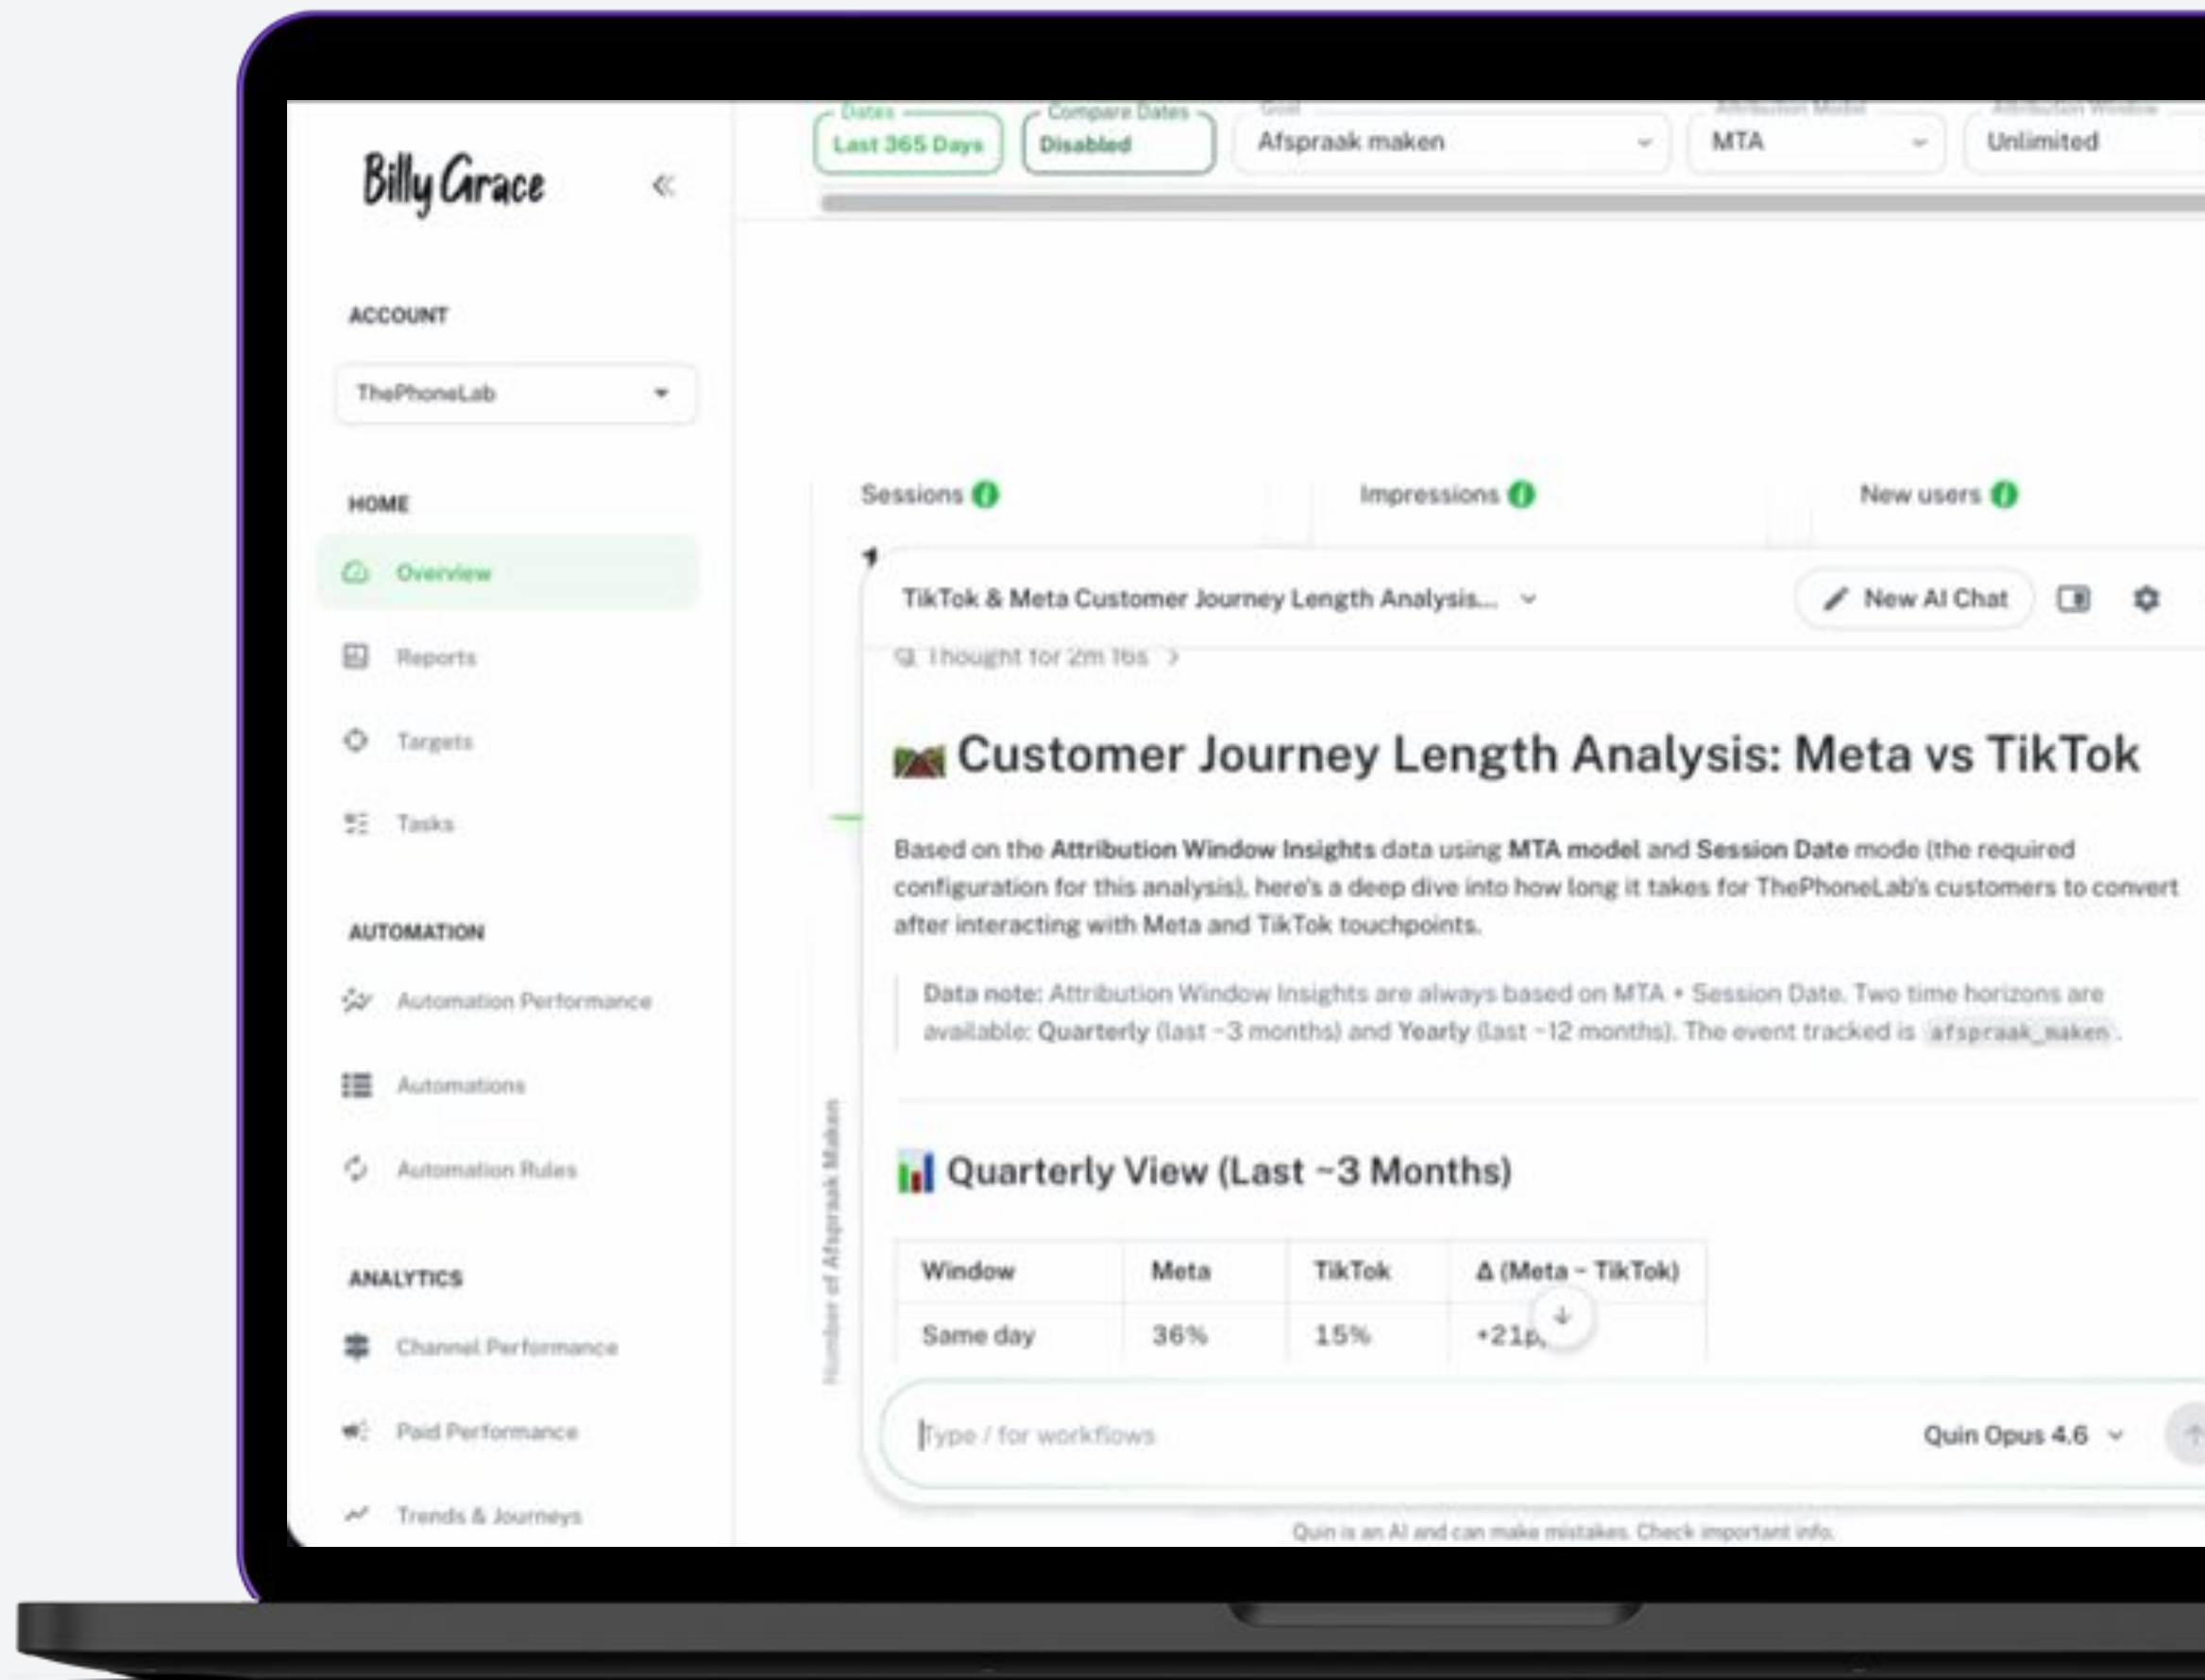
Billy Grace

ACCOUNT

ThePhoneLab

HOME

Overview

Reports

Targets

Tasks

AUTOMATION

Automation Performance

Automations

Automation Rules

ANALYTICS

Channel Performance

Paid Performance

Trends & Journeys

Dates
Last 365 Days

Compare Dates
Disabled

Goal
Afspraak maken

Attribution Model
MTA

Attribution Window
Unlimited

Sessions

Impressions

New users

Number of Afspraak Maken

TikTok & Meta Customer Journey Length Analysis...

New AI Chat

Thought for 2m 16s

Customer Journey Length Analysis: Meta vs TikTok

Based on the **Attribution Window Insights** data using **MTA model** and **Session Date** mode (the required configuration for this analysis), here's a deep dive into how long it takes for ThePhoneLab's customers to convert after interacting with Meta and TikTok touchpoints.

**Data note:** Attribution Window Insights are always based on MTA + Session Date. Two time horizons are available: **Quarterly** (last ~3 months) and **Yearly** (last ~12 months). The event tracked is afspraak_maken.

Quarterly View (Last ~3 Months)

| Window | Meta | TikTok | Δ (Meta - TikTok) |
|---|---|---|---|
| Same day | 36% | 15% | +21p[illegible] |

Type / for workflows

Quin Opus 4.6

Quin is an AI and can make mistakes. Check important info.